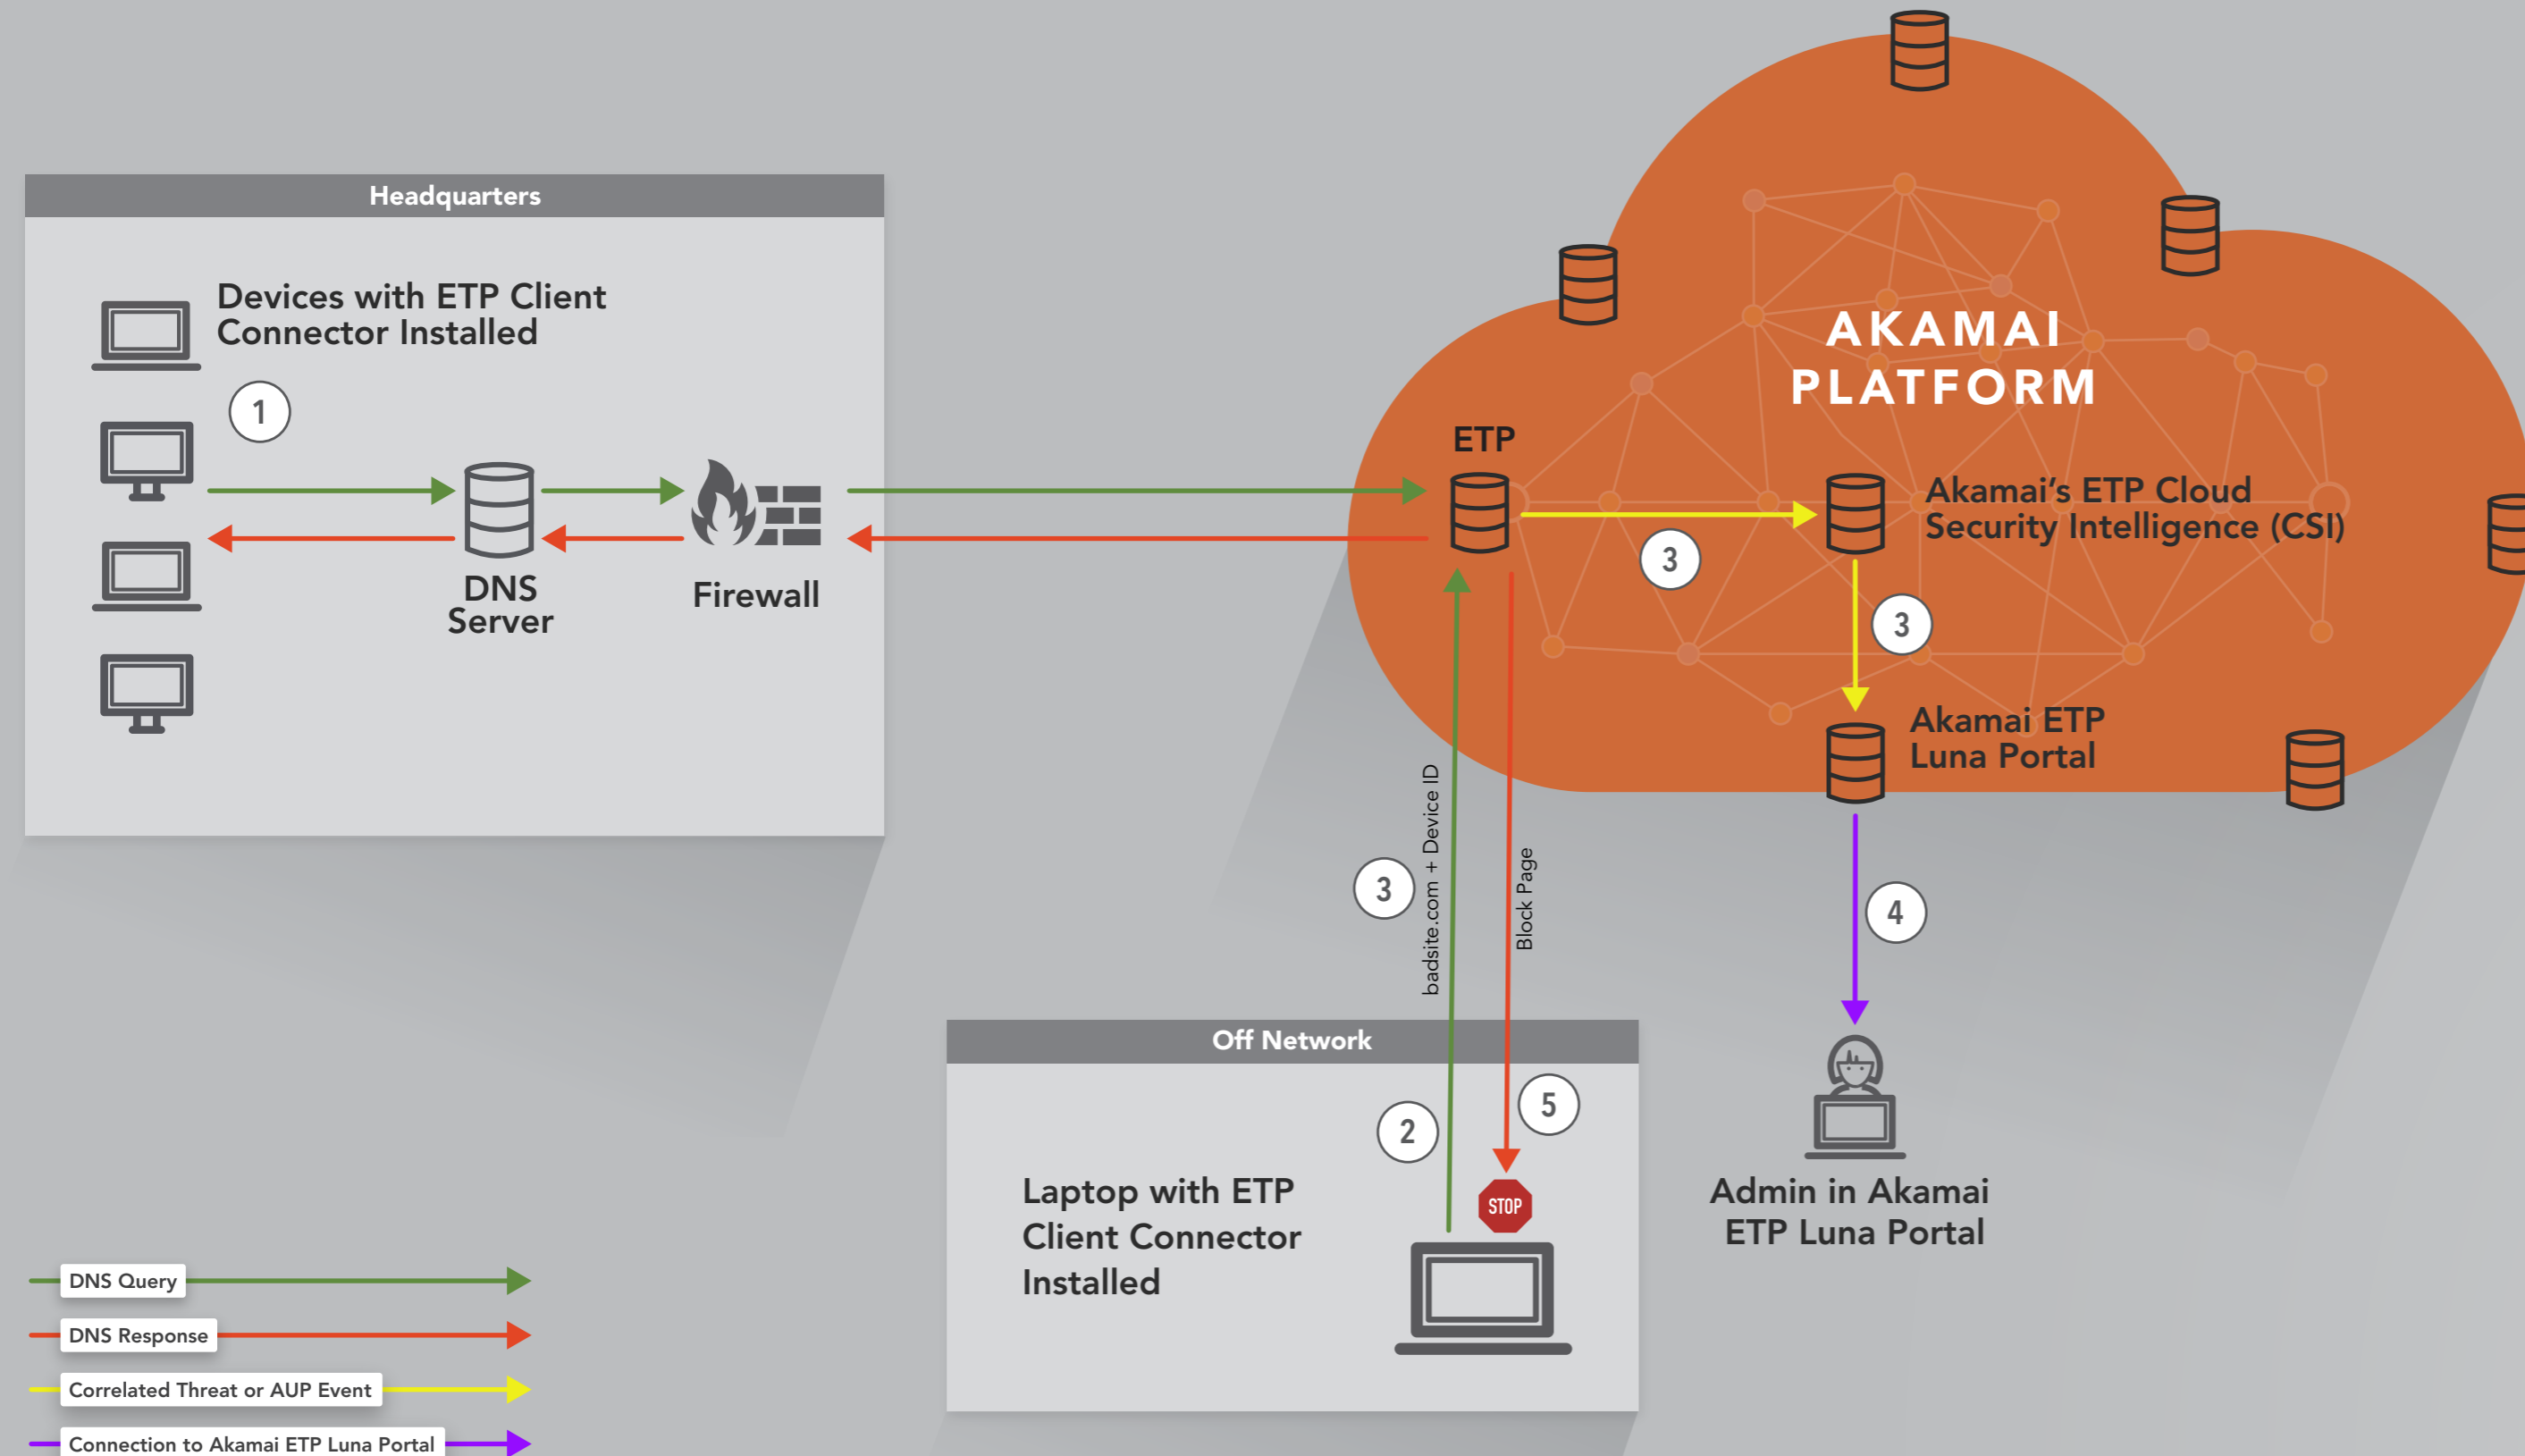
Headquarters

Devices with ETP Client Connector Installed

1

DNS Server

Firewall

AKAMAI PLATFORM

ETP

Akamai's ETP Cloud Security Intelligence (CSI)

3

3

Akamai ETP Luna Portal

badsite.com + Device ID

3

Block Page

4

Off Network

2

5

STOP

Laptop with ETP Client Connector Installed

Admin in Akamai ETP Luna Portal

DNS Query

DNS Response

Correlated Threat or AUP Event

Connection to Akamai ETP Luna Portal